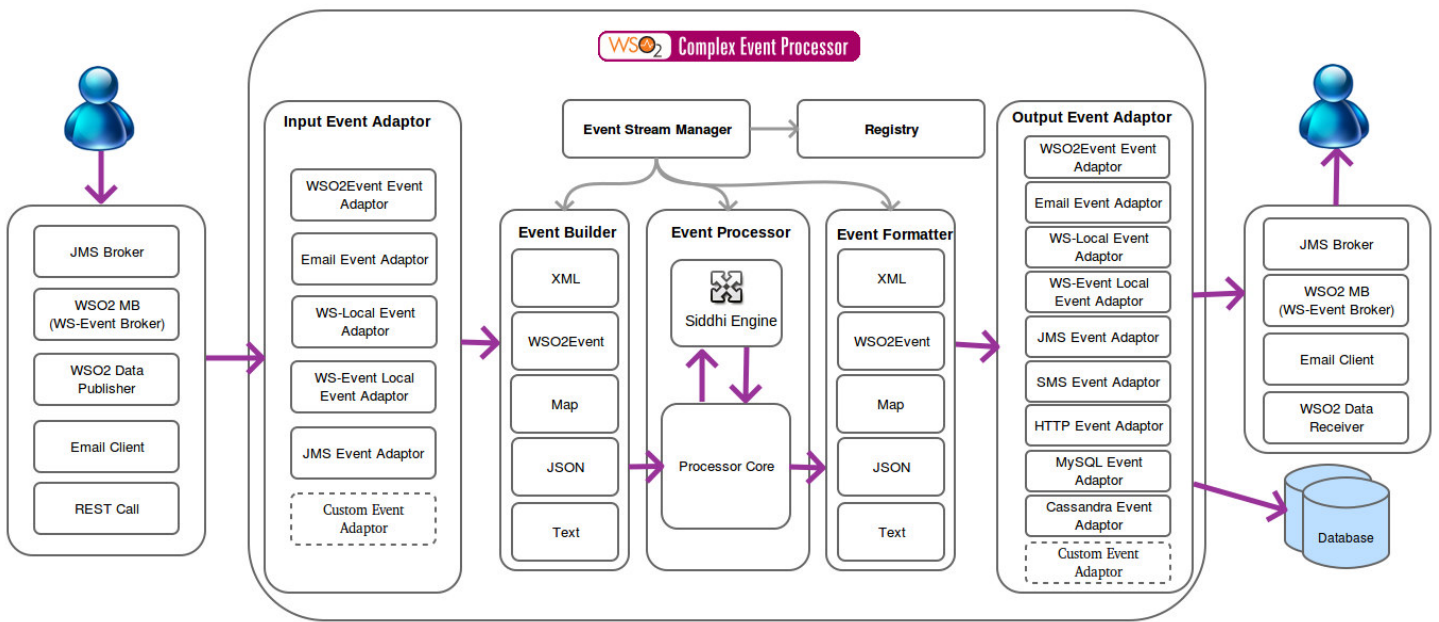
WSO2 Complex Event Processor

JMS Broker
WSO2 MB (WS-Event Broker)
WSO2 Data Publisher
Email Client
REST Call

Input Event Adaptor
WSO2Event Event Adaptor
Email Event Adaptor
WS-Local Event Adaptor
WS-Event Local Event Adaptor
JMS Event Adaptor
Custom Event Adaptor

Event Stream Manager
Registry

Event Builder
XML
WSO2Event
Map
JSON
Text

Event Processor
Siddhi Engine
Processor Core

Event Formatter
XML
WSO2Event
Map
JSON
Text

Output Event Adaptor
WSO2Event Event Adaptor
Email Event Adaptor
WS-Local Event Adaptor
WS-Event Local Event Adaptor
JMS Event Adaptor
SMS Event Adaptor
HTTP Event Adaptor
MySQL Event Adaptor
Cassandra Event Adaptor
Custom Event Adaptor

JMS Broker
WSO2 MB (WS-Event Broker)
Email Client
WSO2 Data Receiver

Database